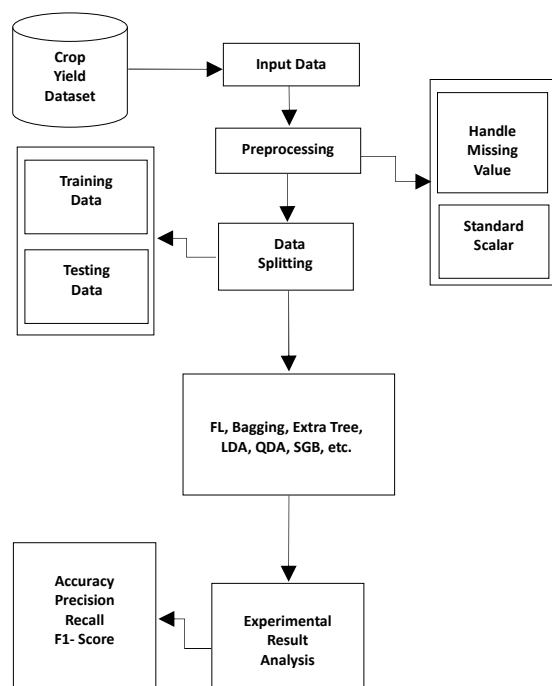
Crop Yield Dataset

Input Data

Preprocessing

Handle Missing Value

Standard Scalar

Training Data

Testing Data

Data Splitting

FL, Bagging, Extra Tree, LDA, QDA, SGB, etc.

Accuracy
Precision
Recall
F1- Score

Experimental Result Analysis